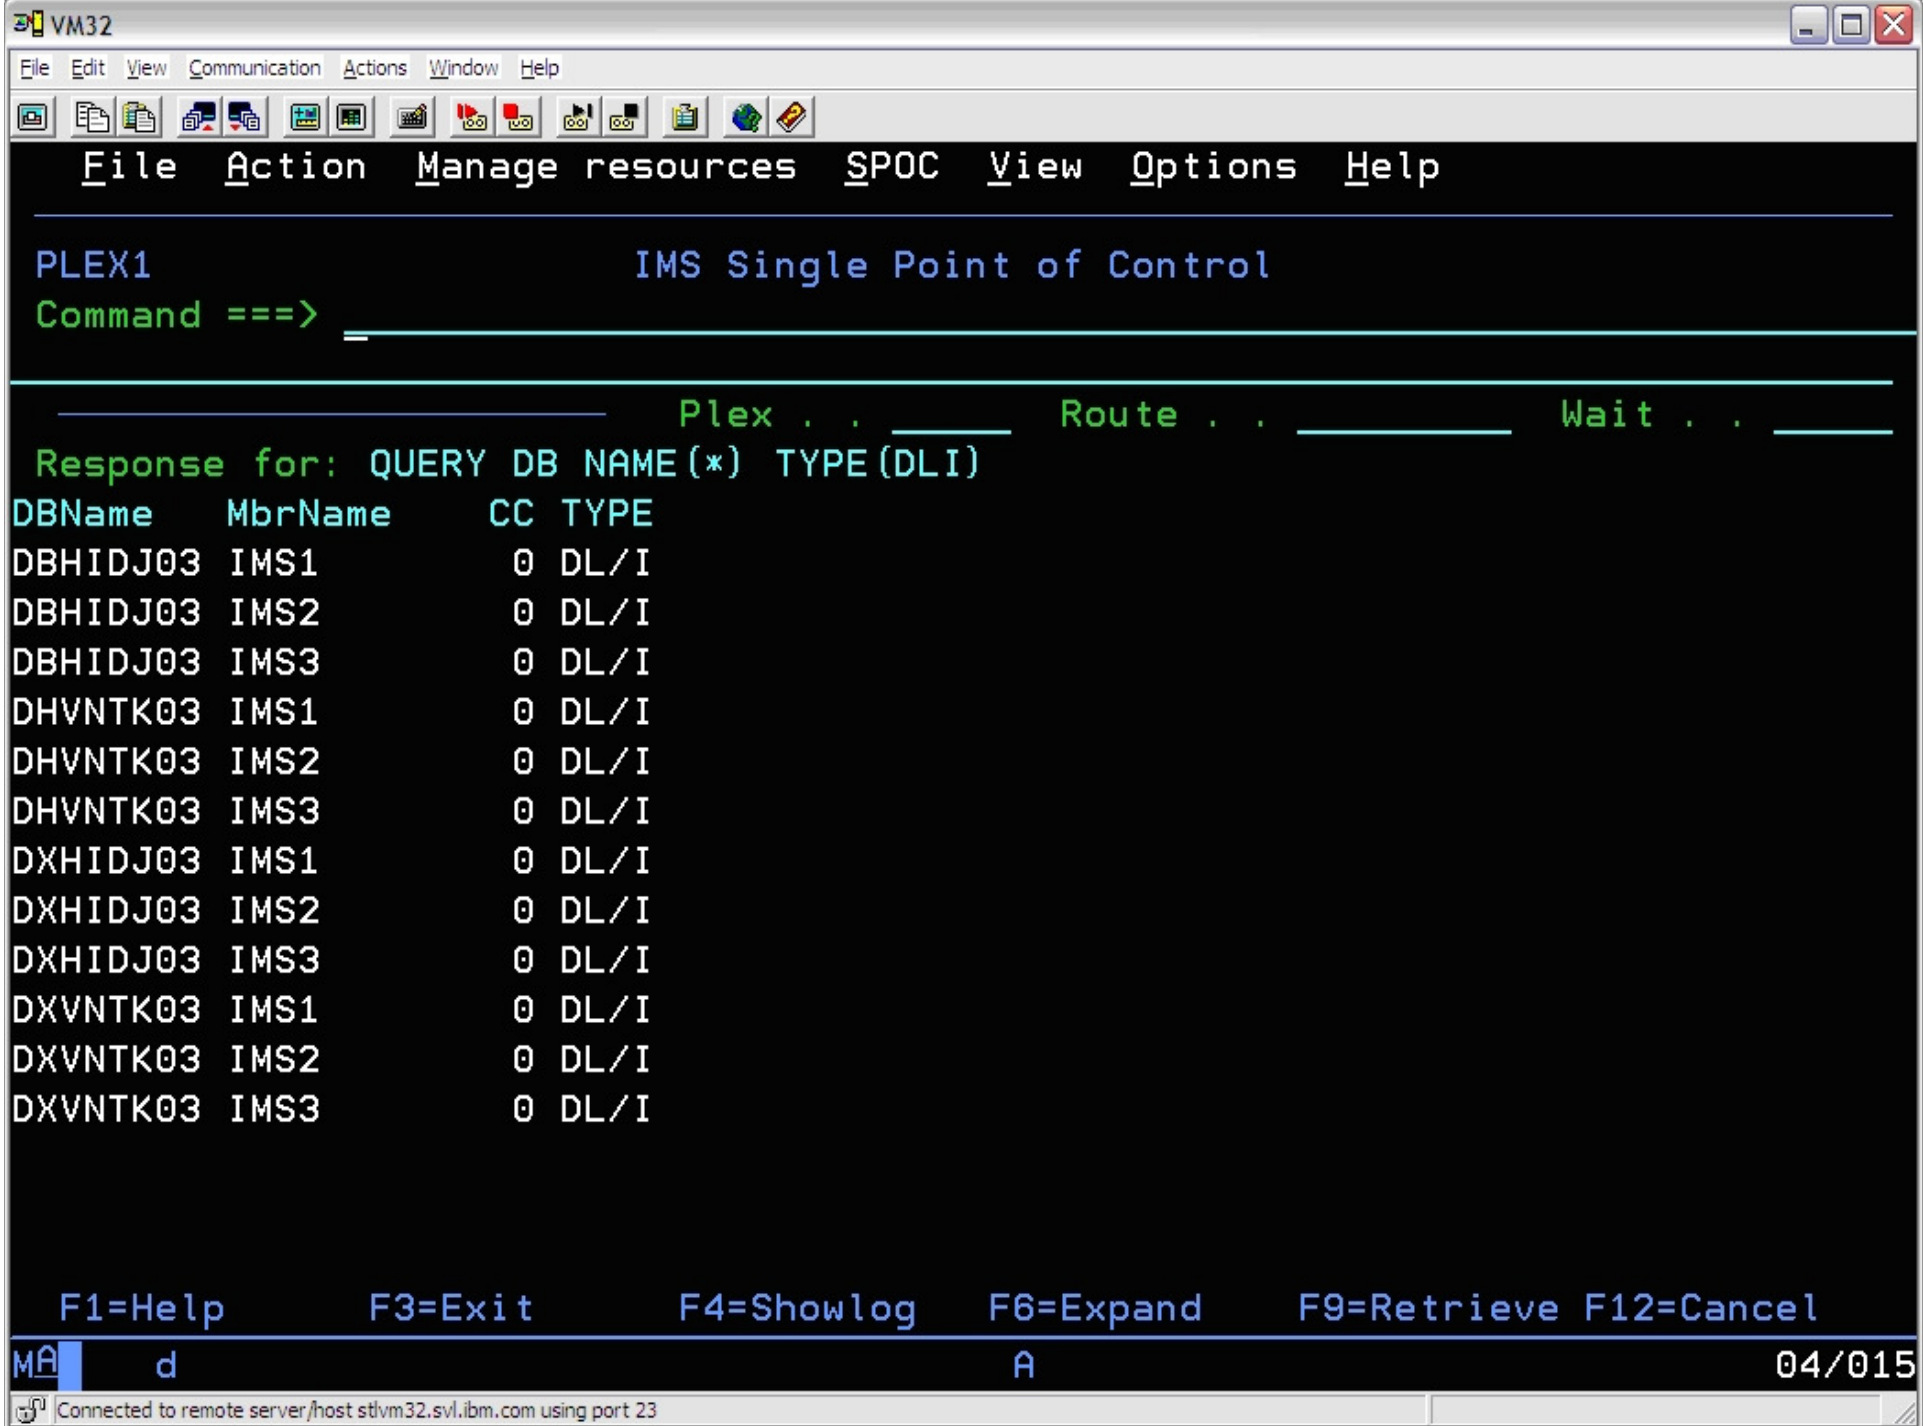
VM32

File Edit View Communication Actions Window Help

File Action Manage resources SPOC View Options Help

PLEX1 IMS Single Point of Control
Command ===> _

Plex . . _____ Route . . _________ Wait . . _____

Response for: QUERY DB NAME(*) TYPE(DLI)

| DBName | MbrName | CC | TYPE |
|---|---|---|---|
| DBHIDJ03 | IMS1 | 0 | DL/I |
| DBHIDJ03 | IMS2 | 0 | DL/I |
| DBHIDJ03 | IMS3 | 0 | DL/I |
| DHVNTK03 | IMS1 | 0 | DL/I |
| DHVNTK03 | IMS2 | 0 | DL/I |
| DHVNTK03 | IMS3 | 0 | DL/I |
| DXHIDJ03 | IMS1 | 0 | DL/I |
| DXHIDJ03 | IMS2 | 0 | DL/I |
| DXHIDJ03 | IMS3 | 0 | DL/I |
| DXVNTK03 | IMS1 | 0 | DL/I |
| DXVNTK03 | IMS2 | 0 | DL/I |
| DXVNTK03 | IMS3 | 0 | DL/I |

F1=Help F3=Exit F4=Showlog F6=Expand F9=Retrieve F12=Cancel

MA d A 04/015

Connected to remote server/host stlvm32.svl.ibm.com using port 23